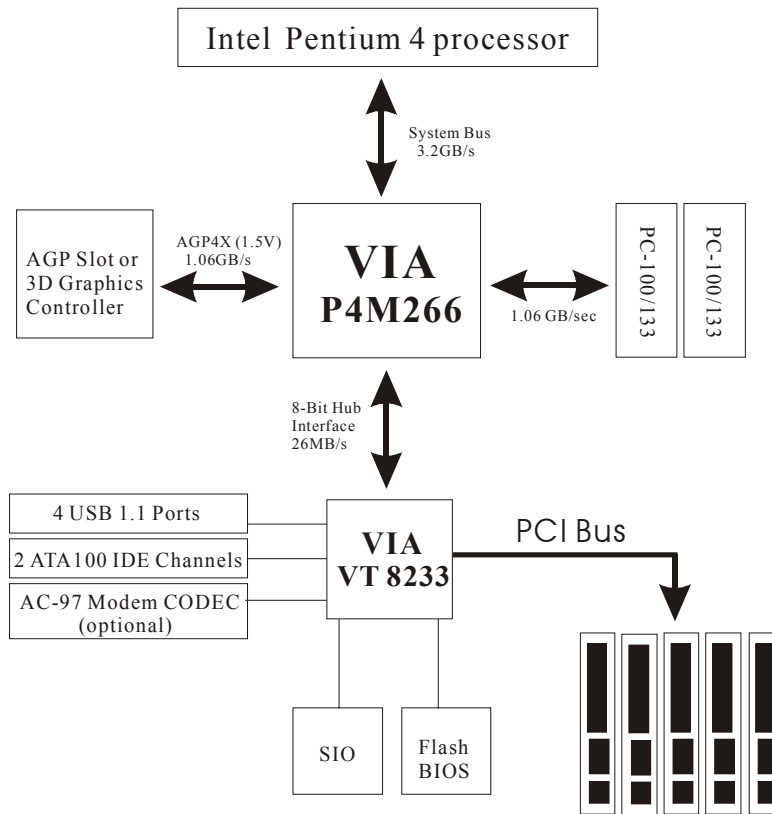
Intel Pentium 4 processor

System Bus
3.2GB/s

AGP Slot or
3D Graphics
Controller

AGP4X (1.5V)
1.06GB/s

VIA
P4M266

1.06 GB/sec

PC-100/133

PC-100/133

8-Bit Hub
Interface
26MB/s

4 USB 1.1 Ports

2 ATA100 IDE Channels

AC-97 Modem CODEC
(optional)

VIA
VT 8233

PCI Bus

SIO

Flash
BIOS